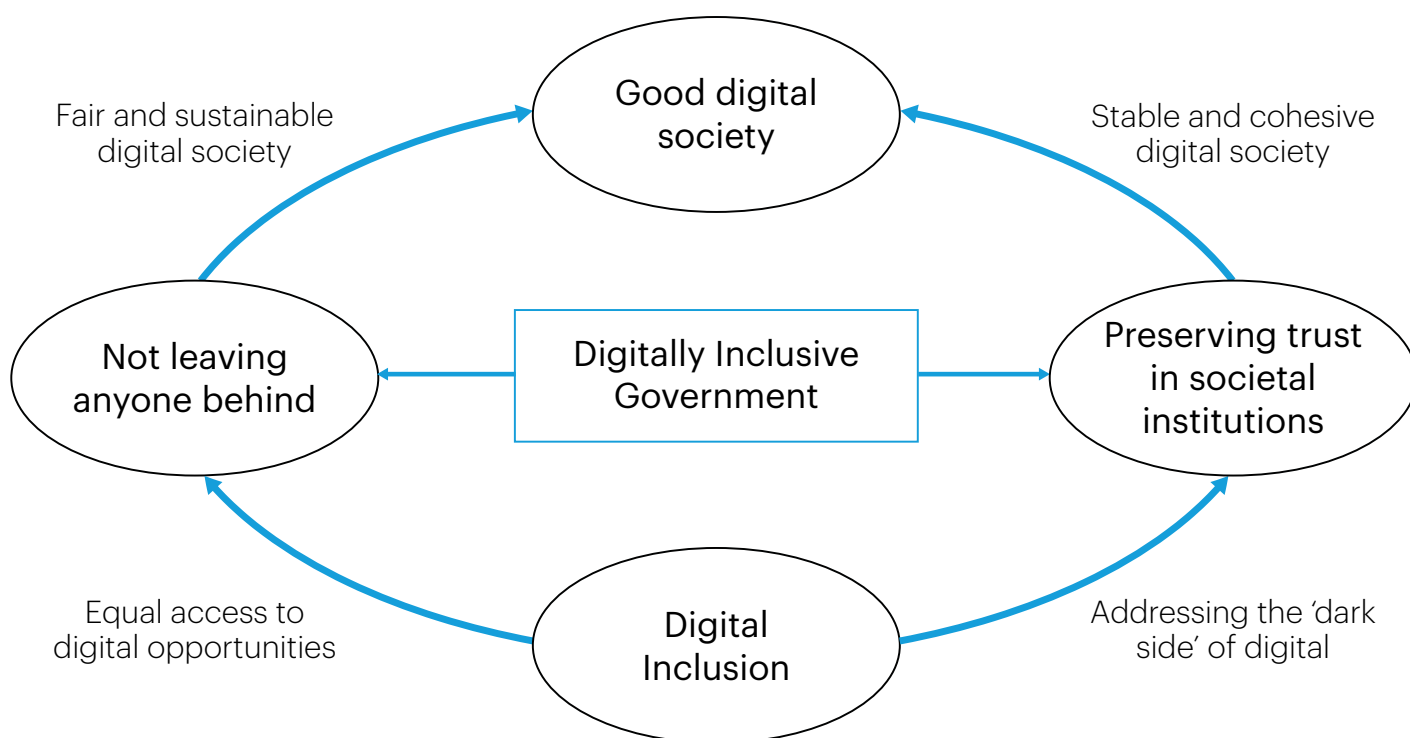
Fair and sustainable digital society

Good digital society

Stable and cohesive digital society

Not leaving anyone behind

Digitally Inclusive Government

Preserving trust in societal institutions

Equal access to digital opportunities

Digital Inclusion

Addressing the 'dark side' of digital